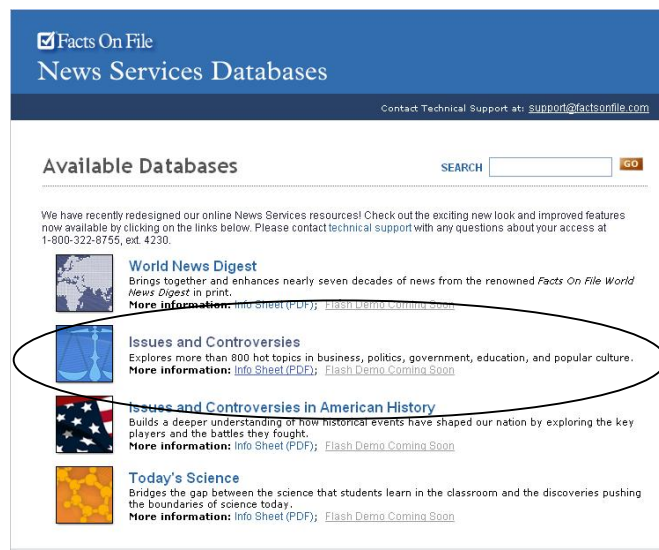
Facts On File
News Services Databases

Contact Technical Support at: support@factsonfile.com

Available Databases

SEARCH GO

We have recently redesigned our online News Services resources! Check out the exciting new look and improved features now available by clicking on the links below. Please contact technical support with any questions about your access at 1-800-322-8755, ext. 4230.

World News Digest
Brings together and enhances nearly seven decades of news from the renowned Facts On File World News Digest in print.
More information: Info Sheet (PDF); Flash Demo Coming Soon

Issues and Controversies
Explores more than 800 hot topics in business, politics, government, education, and popular culture.
More information: Info Sheet (PDF); Flash Demo Coming Soon

Issues and Controversies in American History
Builds a deeper understanding of how historical events have shaped our nation by exploring the key players and the battles they fought.
More information: Info Sheet (PDF); Flash Demo Coming Soon

Today's Science
Bridges the gap between the science that students learn in the classroom and the discoveries pushing the boundaries of science today.
More information: Info Sheet (PDF); Flash Demo Coming Soon